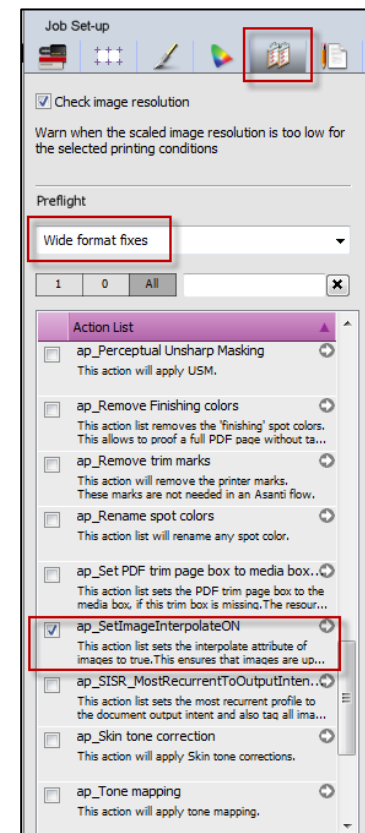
Job Set-up

Check image resolution

Warn when the scaled image resolution is too low for the selected printing conditions

Preflight

Wide format fixes

1 0 All

Action List

ap_Perceptual Unsharp Masking
This action will apply USM.

ap_Remove Finishing colors
This action list removes the 'finishing' spot colors. This allows to proof a full PDF page without ta...

ap_Remove trim marks
This action will remove the printer marks. These marks are not needed in an Asanti flow.

ap_Rename spot colors
This action list will rename any spot color.

ap_Set PDF trim page box to media box...
This action list sets the PDF trim page box to the media box, if this trim box is missing.The resour...

ap_SetImageInterpolateON
This action list sets the interpolate attribute of images to true.This ensures that images are up...

ap_SISR_MostRecurrentToOutputInten...
This action list sets the most recurrent profile to the document output intent and also tag all ima...

ap_Skin tone correction
This action will apply Skin tone corrections.

ap_Tone mapping
This action will apply tone mapping.